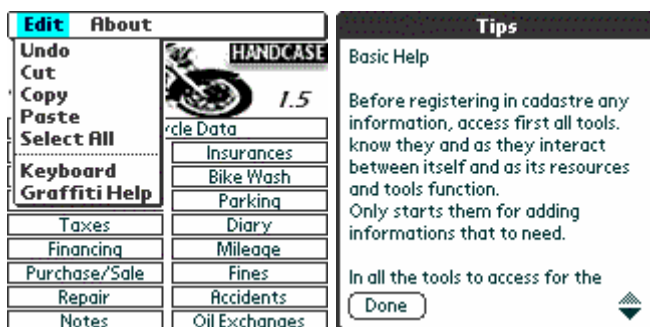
Edit About

Undo
Cut
Copy
Paste
Select All
Keyboard
Graffiti Help

HANDCASE

1.5

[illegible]cle Data

Insurances

Bike Wash

Parking

Taxes | Diary

Financing | Mileage

Purchase/Sale | Fines

Repair | Accidents

Notes | Oil Exchanges

Tips

Basic Help

Before registering in cadastre any information, access first all tools. know they and as they interact between itself and as its resources and tools function.
Only starts them for adding informations that to need.

In all the tools to access for the

Done